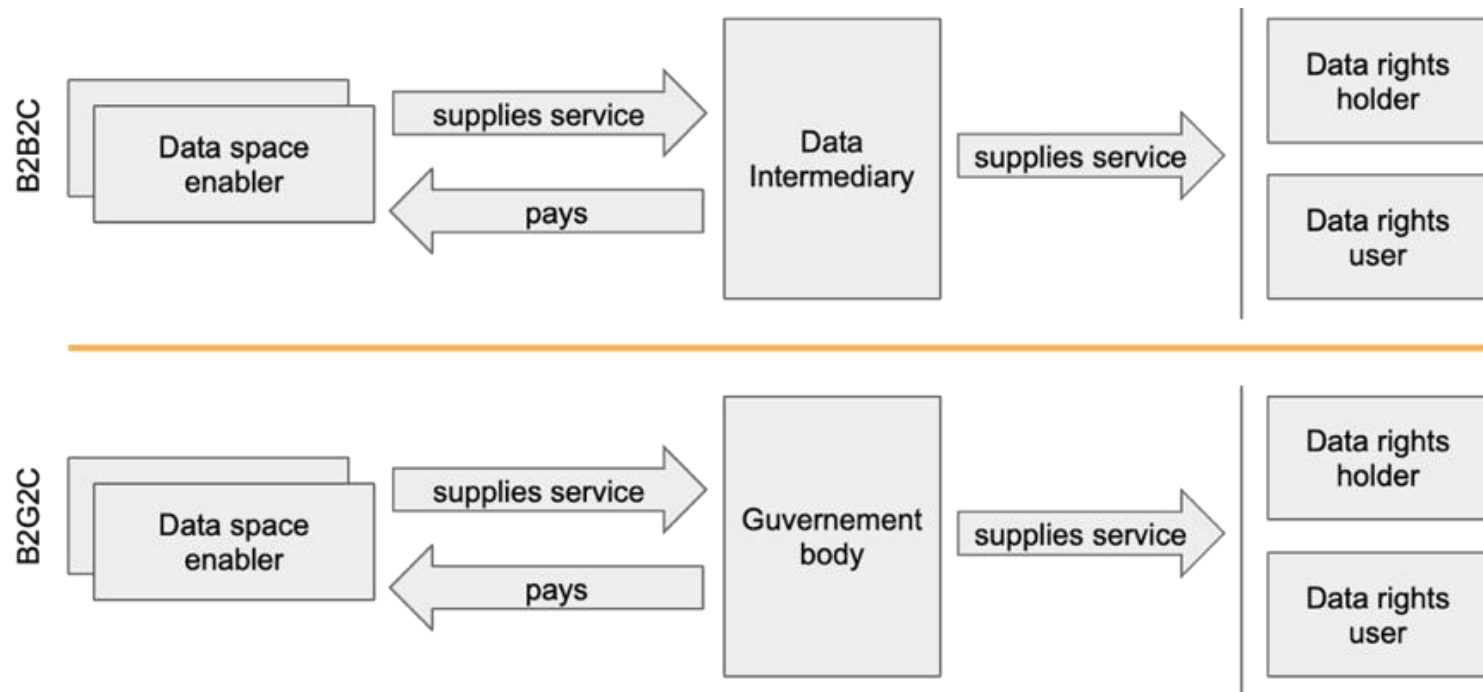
B2B2C

Data space enabler

supplies service

pays

Data Intermediary

supplies service

Data rights holder

Data rights user

B2G2C

Data space enabler

supplies service

pays

Guvernement body

supplies service

Data rights holder

Data rights user